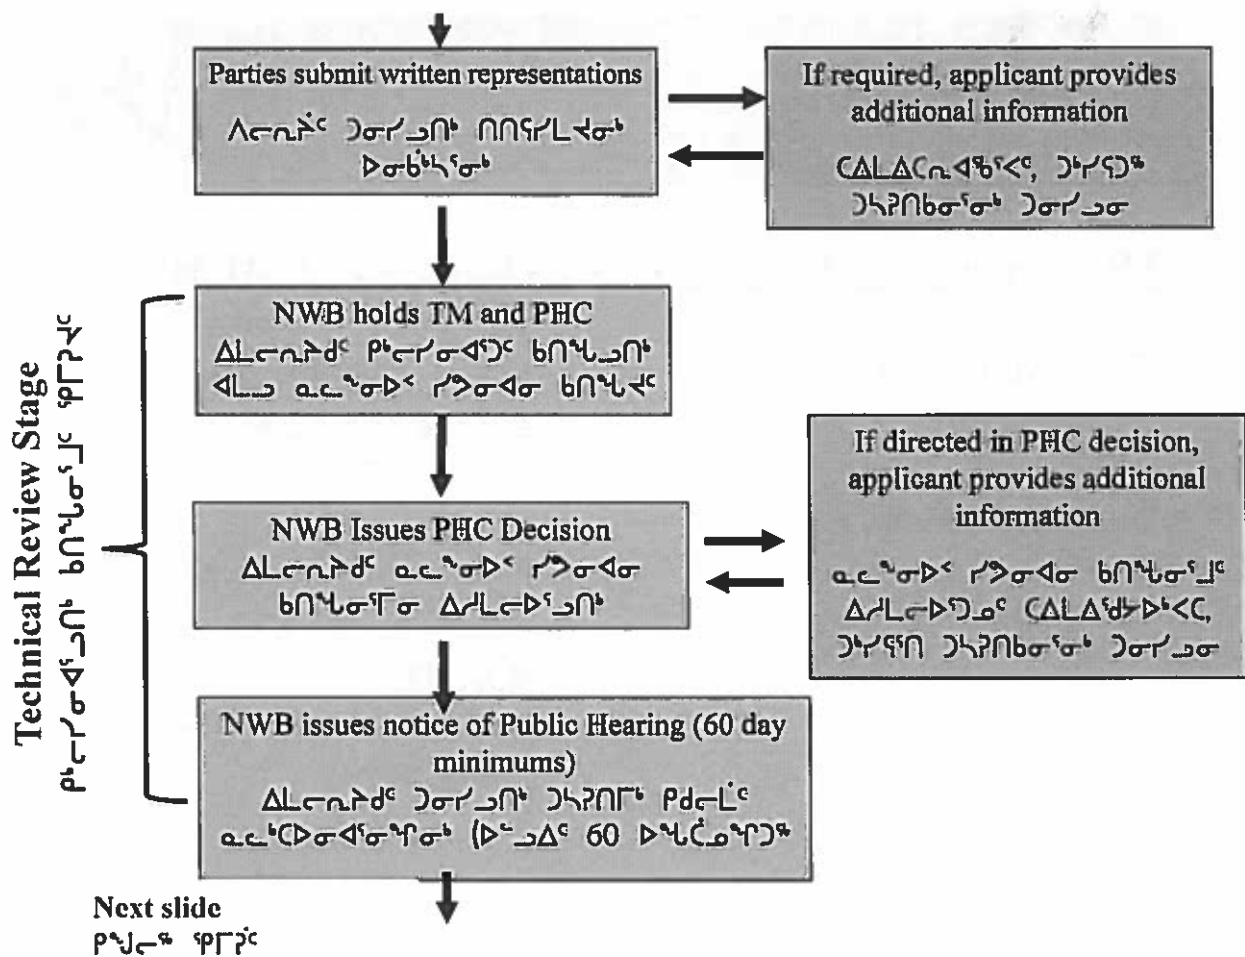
Parties submit written representations
ᐱᓕᕆᔨᑦ ᑐᓂᓯᓗᑎᒃ ᑎᑎᕋᓯᒪᔪᓂᒃ ᐅᓂᒃᑳᖅᓯᓂᒃ

If required, applicant provides additional information
ᑕᐃᒪᐃᑕᕆᐊᖃᖅᐸᑦ, ᑐᒃᓯᕋᓂ ᑐᓴᕈᑎᑦᓴᓂᒃ ᑐᓂᓯᓗᓂ

Technical Review Stage
ᑭᒡᓕᓯᓂᐊᖅᓗᑎᒃ ᑲᑎᖕᖓᓂᖅᒧᑦ ᕿᒥᕈᔪᑦ

NWB holds TM and PHC
ᐃᒪᓕᕆᔨᒃᑯᑦ ᑭᒡᓕᓯᓂᐊᖅᑐᑦ ᑲᑎᖕᖓᓗᑎᒃ ᐊᒻᒪ ᓇᓚᖕᓂᐅᑉ ᓯᕗᓂᐊᓂ ᑲᑎᖕᖓᔪᑦ

If directed in PHC decision, applicant provides additional information
ᓇᓚᖕᓂᐅᑉ ᓯᕗᓂᐊᓂ ᑲᑎᖕᖓᓂᖅᒧᑦ ᐃᓱᒪᓕᐅᖅᑐᓄᑦ ᑕᐃᒪᐃᖅᑯᔭᐅᒃᐸᑕ, ᑐᒃᓯᕋᑎ ᑐᓴᕈᑎᑦᓴᓂᒃ ᑐᓂᓯᓗᓂ

NWB Issues PHC Decision
ᐃᒪᓕᕆᔨᒃᑯᑦ ᓇᓚᖕᓂᐅᑉ ᓯᕗᓂᐊᓂ ᑲᑎᖕᖓᓂᖅᒥᓂ ᐃᓱᒪᓕᐅᖅᓗᑎᒃ

NWB issues notice of Public Hearing (60 day minimums)
ᐃᒪᓕᕆᔨᒃᑯᑦ ᑐᓂᓯᓗᑎᒃ ᑐᓴᕈᑎᒥᒃ ᑭᒡᓕᒫᑦ ᓇᓚᒃᑕᐅᓂᐊᖅᓂᖓᓂᒃ (ᐅᓪᓗᐃᑦ 60 ᐅᖓᑖᓄᙵᐅᖅ

Next slide
ᑭᖑᓕᖅ ᕿᒥᕈᑦ